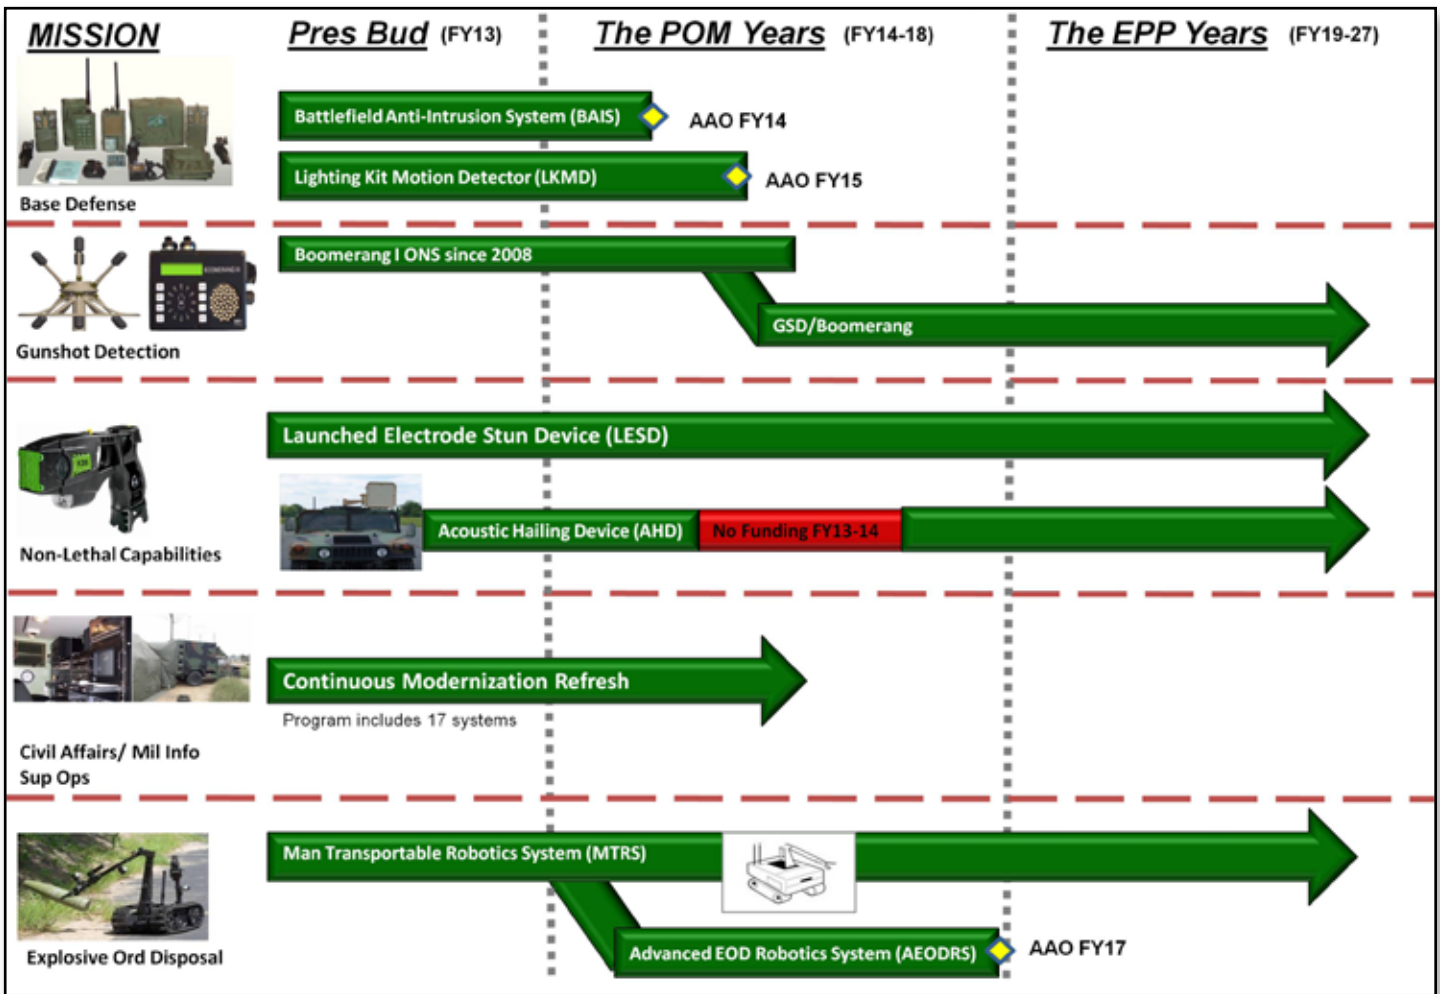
MISSION

Pres Bud (FY13)

The POM Years (FY14-18)

The EPP Years (FY19-27)

Battlefield Anti-Intrusion System (BAIS)

AAO FY14

Lighting Kit Motion Detector (LKMD)

AAO FY15

Base Defense

Boomerang I ONS since 2008

GSD/Boomerang

Gunshot Detection

Launched Electrode Stun Device (LESD)

Acoustic Hailing Device (AHD)

No Funding FY13-14

Non-Lethal Capabilities

Continuous Modernization Refresh

Program includes 17 systems

Civil Affairs/ Mil Info Sup Ops

Man Transportable Robotics System (MTRS)

Advanced EOD Robotics System (AEODRS)

AAO FY17

Explosive Ord Disposal